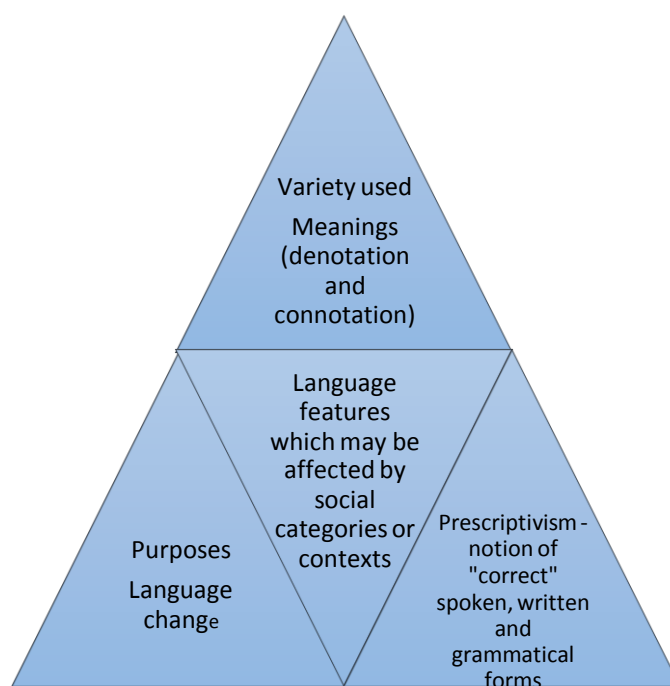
Variety used
Meanings (denotation and connotation)

Language features which may be affected by social categories or contexts

Purposes
Language change

Prescriptivism - notion of "correct" spoken, written and grammatical forms